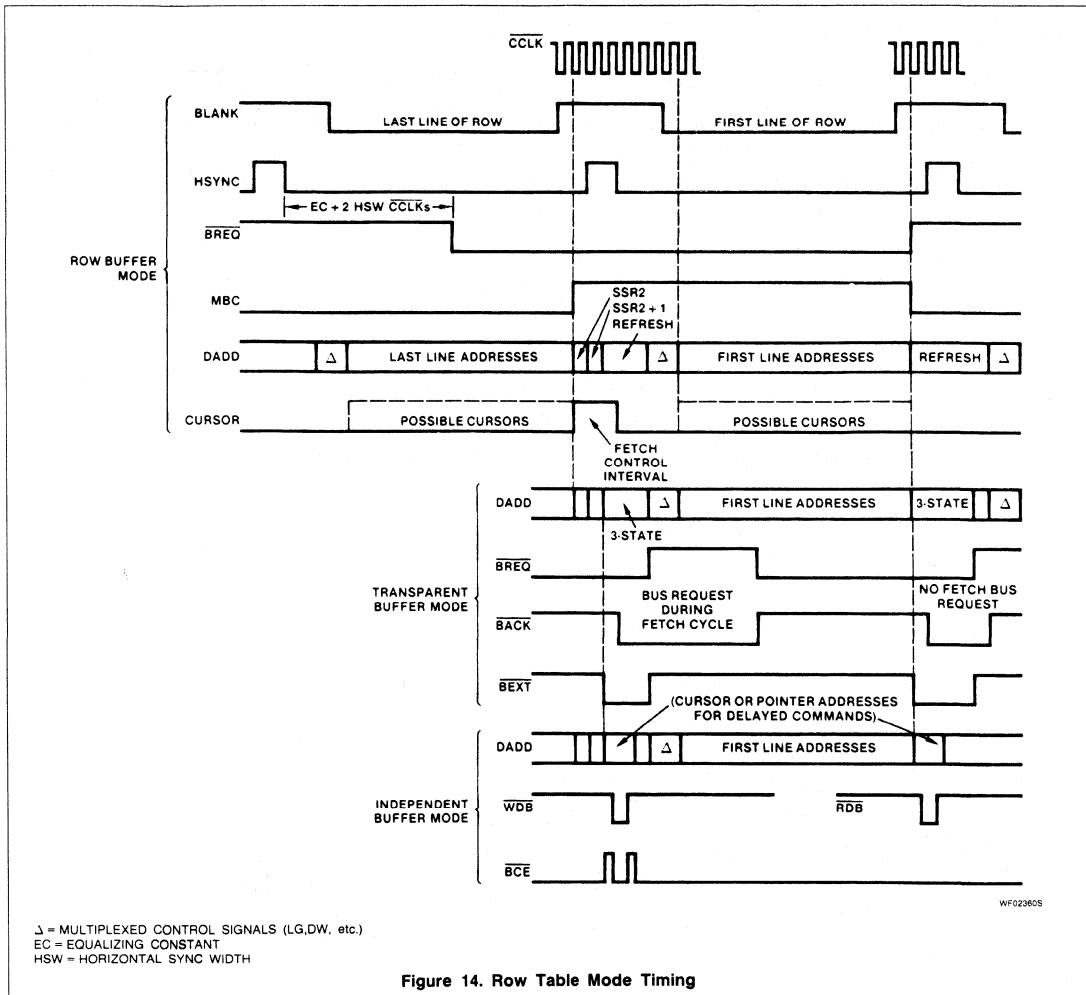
$\overline{CCLK}$

ROW BUFFER MODE

BLANK

LAST LINE OF ROW

FIRST LINE OF ROW

HSYNC

EC + 2 HSW $\overline{CCLK}$s

$\overline{BREQ}$

MBC

SSR2

SSR2 + 1

REFRESH

DADD

Δ

LAST LINE ADDRESSES

Δ

FIRST LINE ADDRESSES

REFRESH

Δ

CURSOR

POSSIBLE CURSORS

POSSIBLE CURSORS

FETCH CONTROL INTERVAL

TRANSPARENT BUFFER MODE

DADD

Δ

FIRST LINE ADDRESSES

3-STATE

Δ

3-STATE

$\overline{BREQ}$

BUS REQUEST DURING FETCH CYCLE

NO FETCH BUS REQUEST

$\overline{BACK}$

$\overline{BEXT}$

(CURSOR OR POINTER ADDRESSES FOR DELAYED COMMANDS)

INDEPENDENT BUFFER MODE

DADD

Δ

FIRST LINE ADDRESSES

$\overline{WDB}$

$\overline{RDB}$

$\overline{BCE}$

WF02360S

Δ = MULTIPLEXED CONTROL SIGNALS (LG,DW, etc.)
EC = EQUALIZING CONSTANT
HSW = HORIZONTAL SYNC WIDTH

Figure 14. Row Table Mode Timing